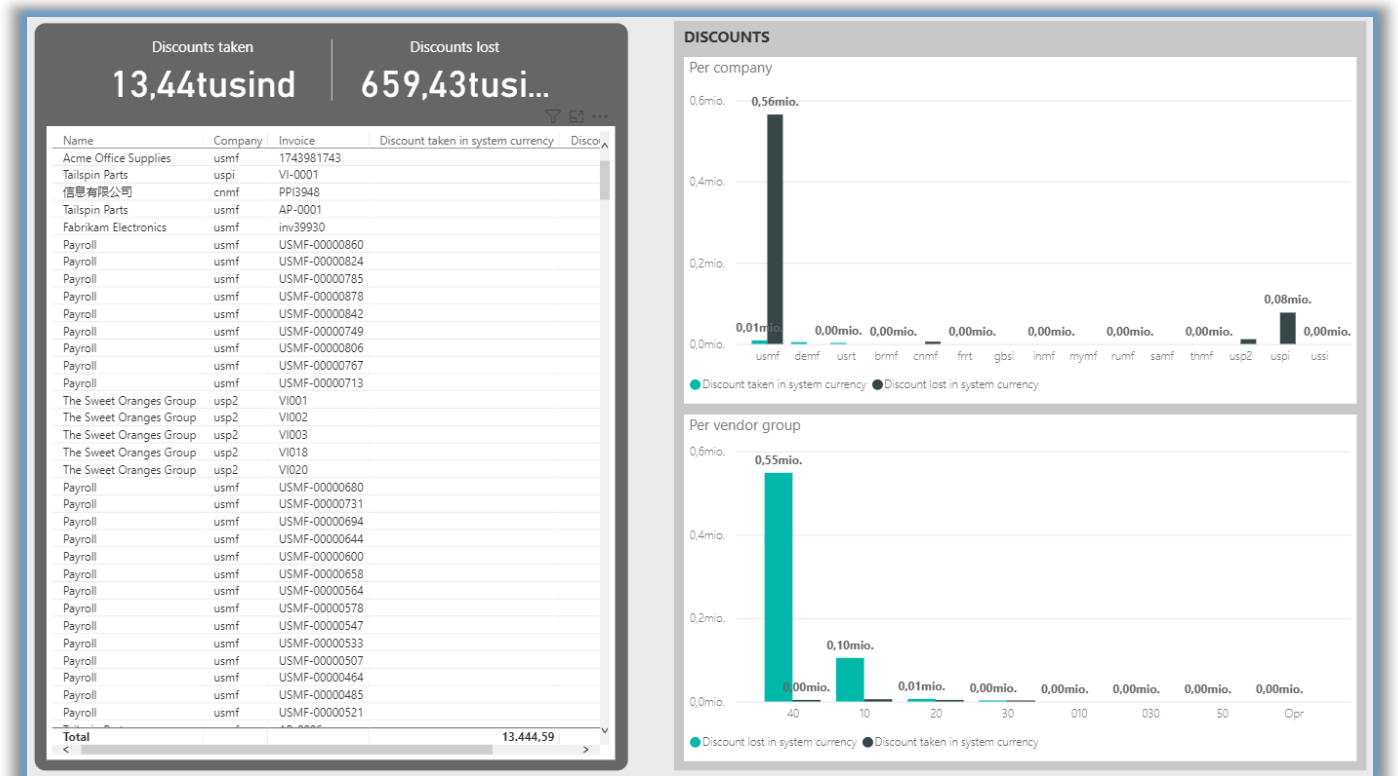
Discounts taken
13,44tusind

Discounts lost
659,43tusi...

| Name | Company | Invoice | Discount taken in system currency | Disco |
|---|---|---|---|---|
| Acme Office Supplies | usmf | 1743981743 | | |
| Tailspin Parts | uspi | VI-0001 | | |
| 信息有限公司 | cnmf | PPI3948 | | |
| Tailspin Parts | usmf | AP-0001 | | |
| Fabrikam Electronics | usmf | inv39930 | | |
| Payroll | usmf | USMF-00000860 | | |
| Payroll | usmf | USMF-00000824 | | |
| Payroll | usmf | USMF-00000785 | | |
| Payroll | usmf | USMF-00000878 | | |
| Payroll | usmf | USMF-00000842 | | |
| Payroll | usmf | USMF-00000749 | | |
| Payroll | usmf | USMF-00000806 | | |
| Payroll | usmf | USMF-00000767 | | |
| Payroll | usmf | USMF-00000713 | | |
| The Sweet Oranges Group | usp2 | VI001 | | |
| The Sweet Oranges Group | usp2 | VI002 | | |
| The Sweet Oranges Group | usp2 | VI003 | | |
| The Sweet Oranges Group | usp2 | VI018 | | |
| The Sweet Oranges Group | usp2 | VI020 | | |
| Payroll | usmf | USMF-00000680 | | |
| Payroll | usmf | USMF-00000731 | | |
| Payroll | usmf | USMF-00000694 | | |
| Payroll | usmf | USMF-00000644 | | |
| Payroll | usmf | USMF-00000600 | | |
| Payroll | usmf | USMF-00000658 | | |
| Payroll | usmf | USMF-00000564 | | |
| Payroll | usmf | USMF-00000578 | | |
| Payroll | usmf | USMF-00000547 | | |
| Payroll | usmf | USMF-00000533 | | |
| Payroll | usmf | USMF-00000507 | | |
| Payroll | usmf | USMF-00000464 | | |
| Payroll | usmf | USMF-00000485 | | |
| Payroll | usmf | USMF-00000521 | | |
| Total | | | 13.444,59 | |

DISCOUNTS

Per company
0,6mio.
0,4mio.
0,2mio.
0,0mio.
0,56mio.
0,01mio.
0,00mio.
0,00mio.
0,00mio.
0,00mio.
0,00mio.
0,00mio.
0,08mio.
0,00mio.
usmf demf usrt brmf cnmf frrt gbsi inmf mymf rumf samf thmf usp2 uspi ussi
Discount taken in system currency Discount lost in system currency

Per vendor group
0,6mio.
0,4mio.
0,2mio.
0,0mio.
0,55mio.
0,00mio.
0,10mio.
0,01mio.
0,00mio.
0,00mio.
0,00mio.
0,00mio.
0,00mio.
40 10 20 30 010 030 50 Opr
Discount lost in system currency Discount taken in system currency